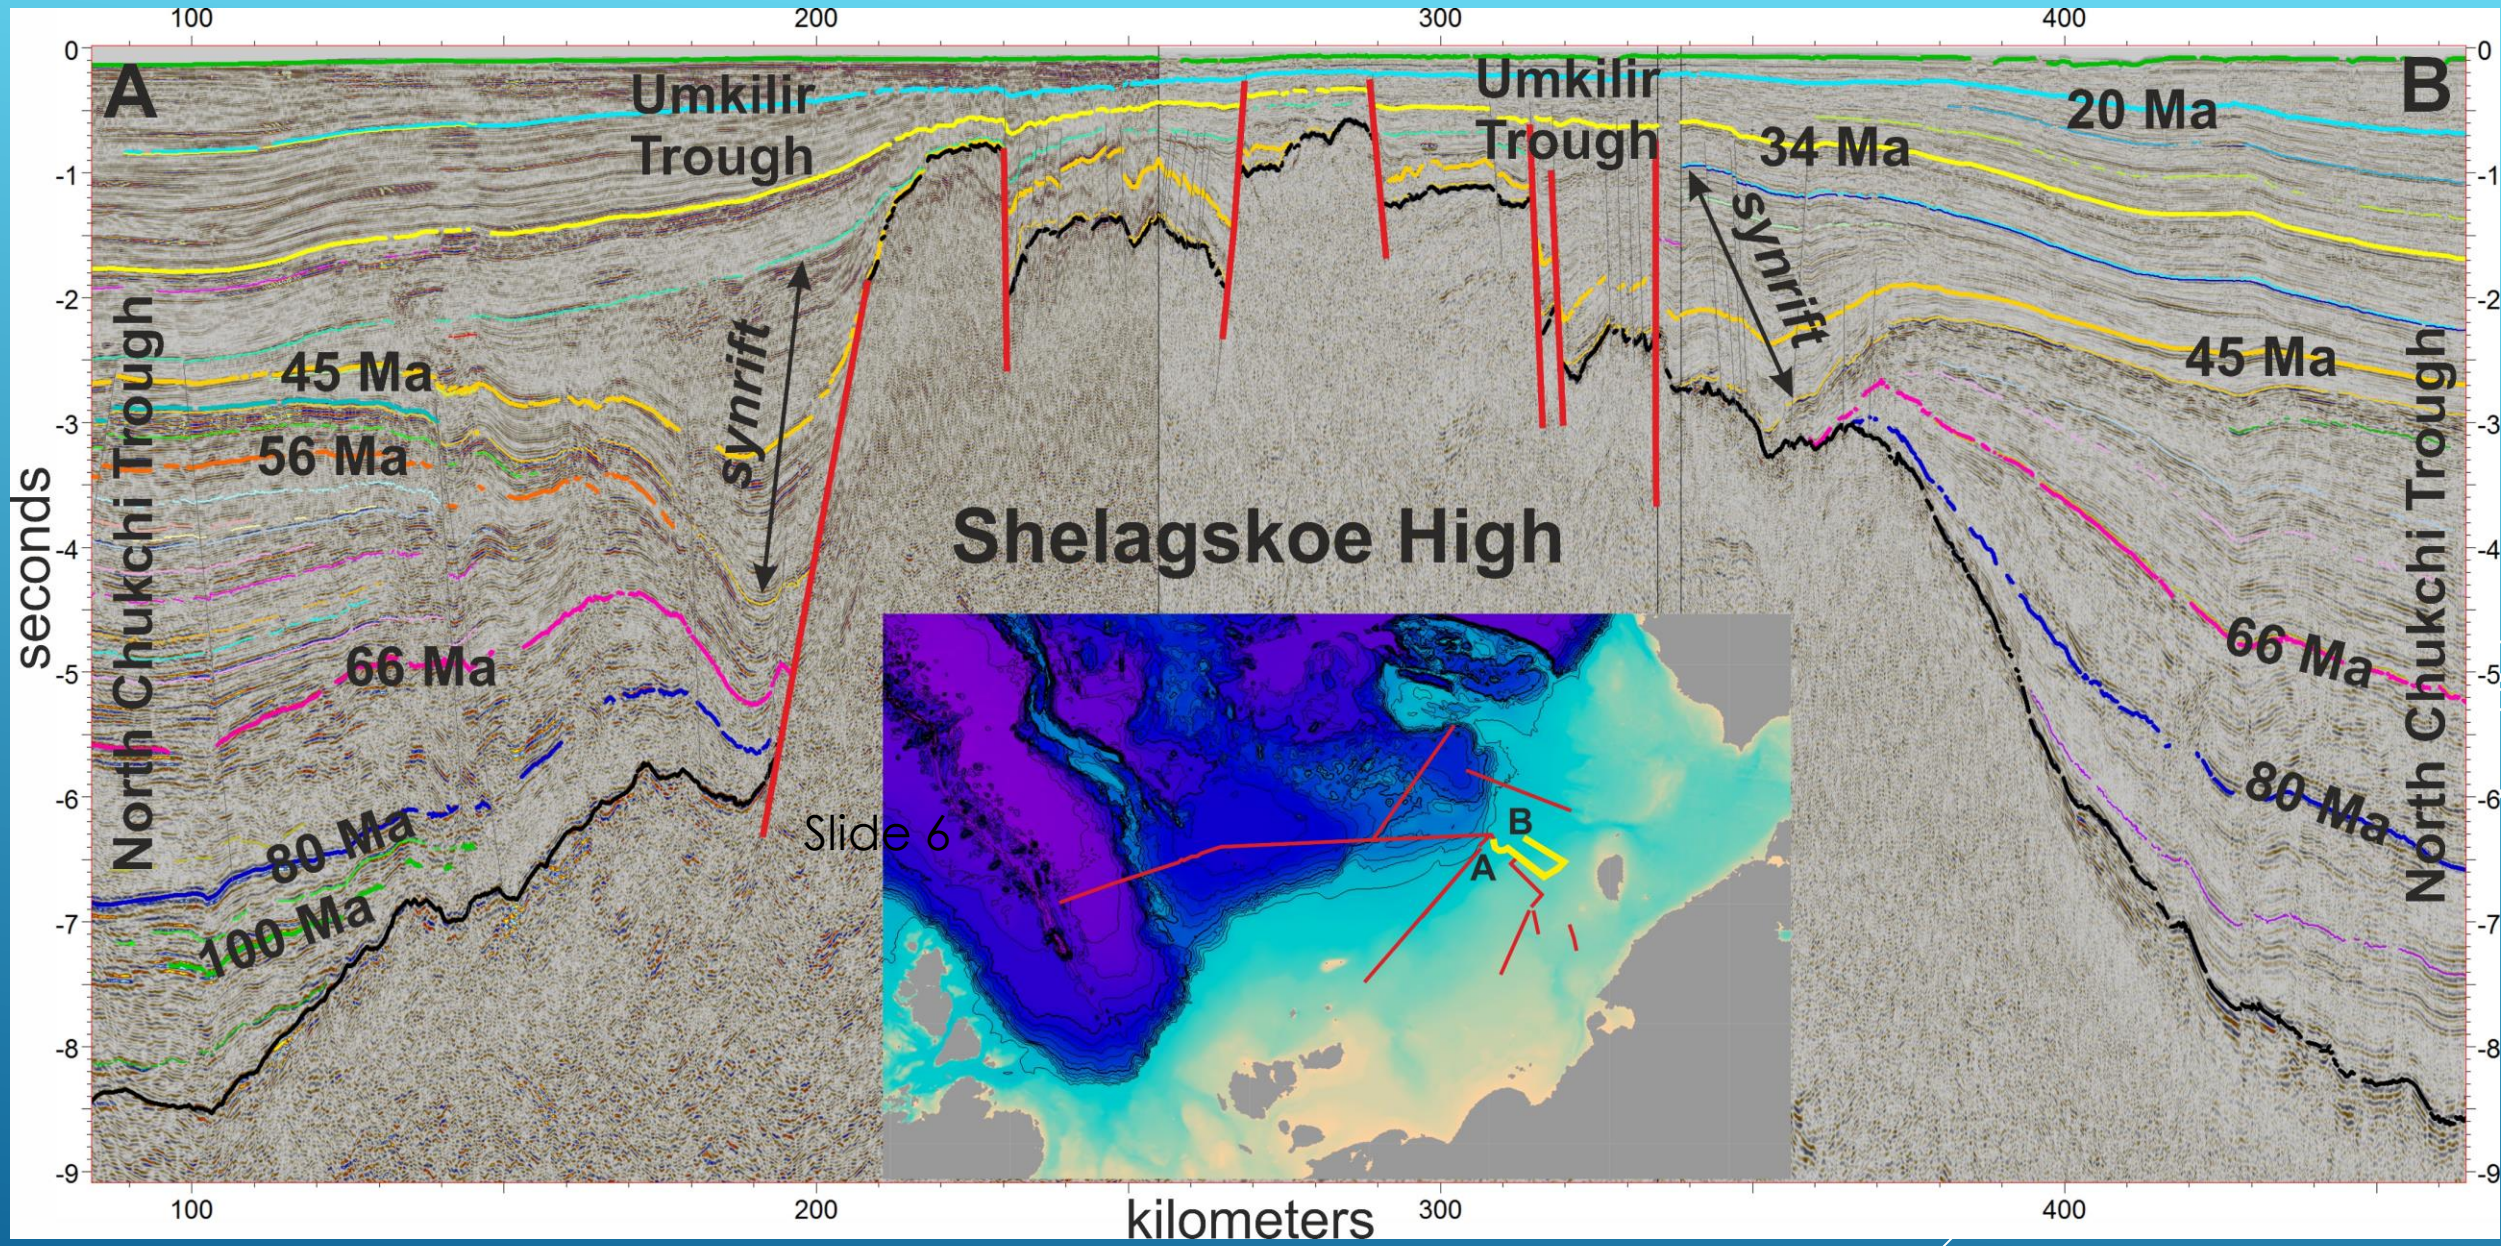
100 200 300 400

0
-1
-2
-3
-4
-5
-6
-7
-8
-9

seconds

A

Umkilir Trough

Umkilir Trough

B

20 Ma

34 Ma

synrift

synrift

45 Ma

45 Ma

56 Ma

North Chukchi Trough

North Chukchi Trough

Shelagskoe High

66 Ma

66 Ma

80 Ma

80 Ma

100 Ma

Slide 6

B

A

0
-1
-2
-3
-4
-5
-6
-7
-8
-9

100 200 300 400

kilometers